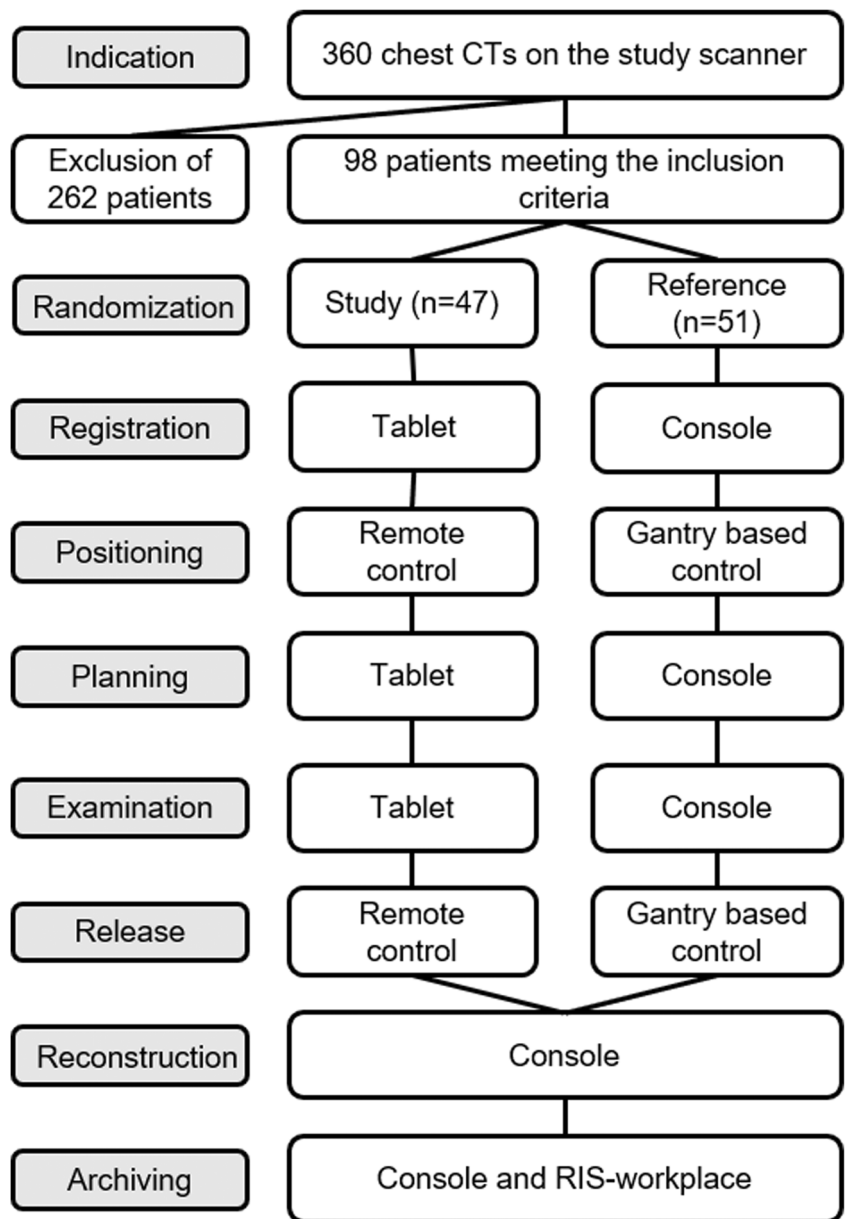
Indication

360 chest CTs on the study scanner

Exclusion of 262 patients

98 patients meeting the inclusion criteria

Randomization

Study (n=47)

Reference (n=51)

Registration

Tablet

Console

Positioning

Remote control

Gantry based control

Planning

Tablet

Console

Examination

Tablet

Console

Release

Remote control

Gantry based control

Reconstruction

Console

Archiving

Console and RIS-workplace